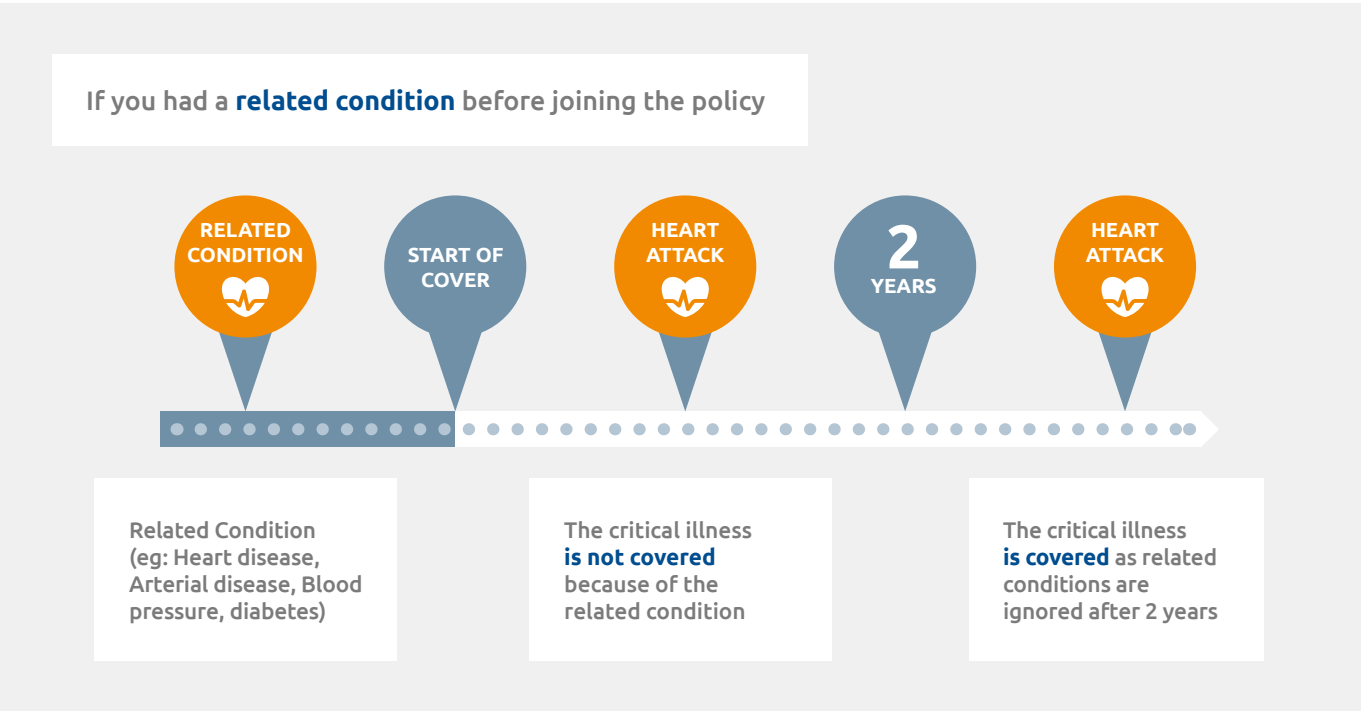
If you had a related condition before joining the policy

RELATED CONDITION

START OF COVER

HEART ATTACK

2 YEARS

HEART ATTACK

Related Condition (eg: Heart disease, Arterial disease, Blood pressure, diabetes)

The critical illness is not covered because of the related condition

The critical illness is covered as related conditions are ignored after 2 years